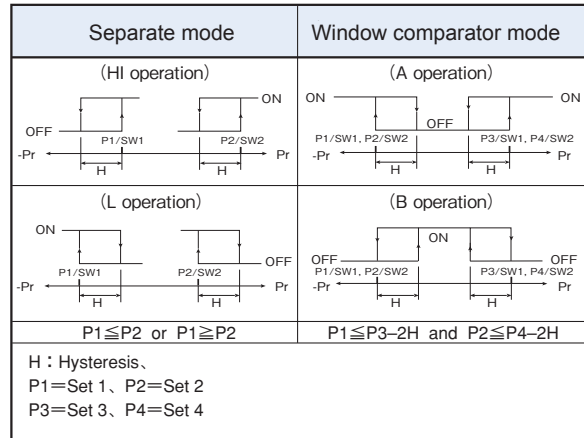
| Separate mode | Window comparator mode |
|---|---|
| (HI operation) ON OFF P1/SW1 P2/SW2 -Pr Pr H H | (A operation) ON ON OFF P1/SW1, P2/SW2 P3/SW1, P4/SW2 -Pr Pr H H |
| (L operation) ON OFF P1/SW1 P2/SW2 -Pr Pr H H | (B operation) ON OFF OFF P1/SW1, P2/SW2 P3/SW1, P4/SW2 -Pr Pr H H |
| P1≦P2 or P1≧P2 | P1≦P3–2H and P2≦P4–2H |

H：Hysteresis、
P1＝Set 1、P2＝Set 2
P3＝Set 3、P4＝Set 4